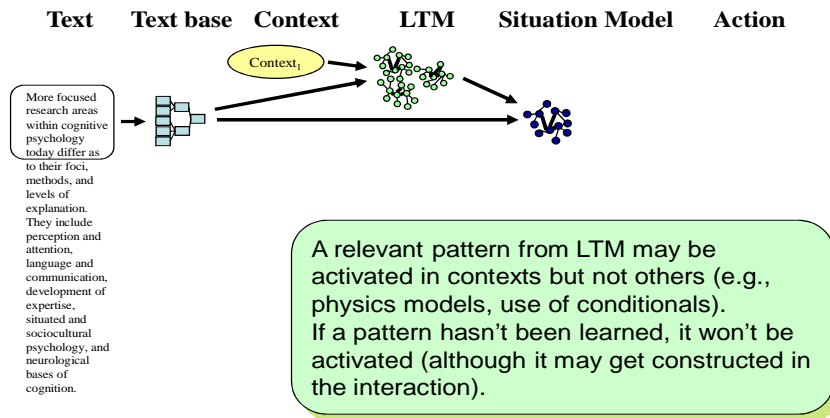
Text Text base Context LTM Situation Model Action

Context$_1$

More focused research areas within cognitive psychology today differ as to their foci, methods, and levels of explanation. They include perception and attention, language and communication, development of expertise, situated and sociocultural psychology, and neurological bases of cognition.

A relevant pattern from LTM may be activated in contexts but not others (e.g., physics models, use of conditionals).
If a pattern hasn't been learned, it won't be activated (although it may get constructed in the interaction).